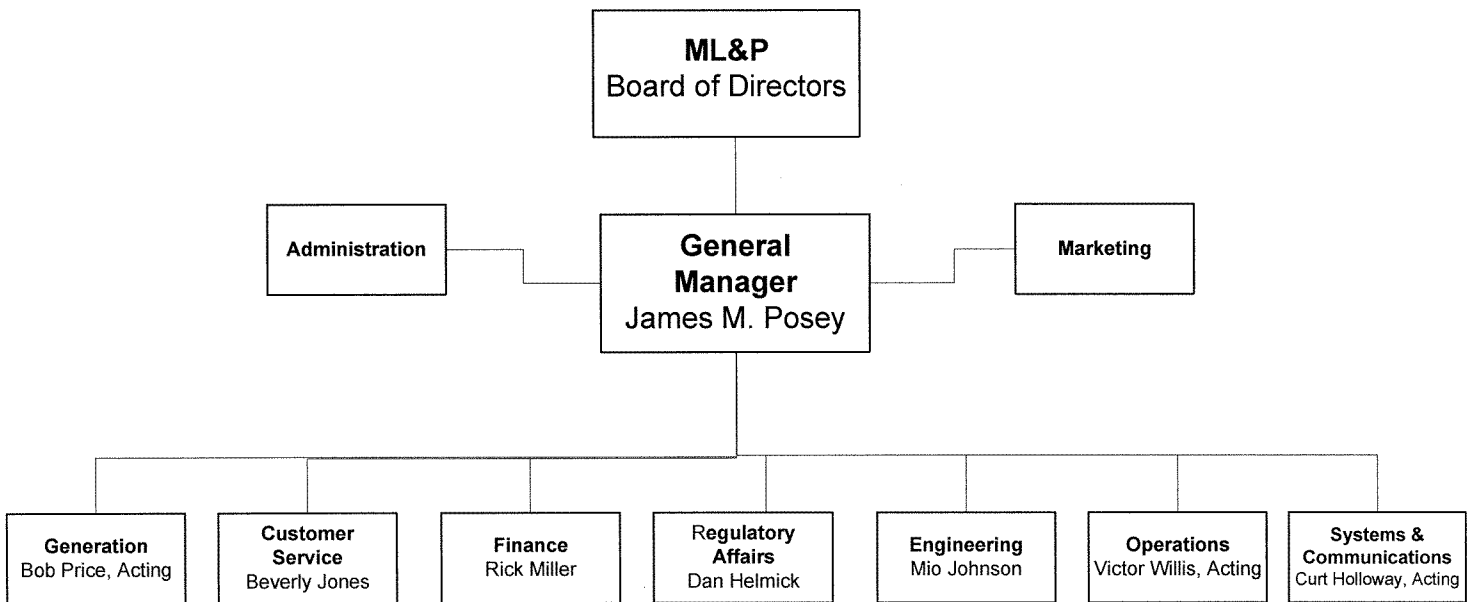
ML&P
Board of Directors

Administration

General Manager
James M. Posey

Marketing

Generation
Bob Price, Acting

Customer Service
Beverly Jones

Finance
Rick Miller

Regulatory Affairs
Dan Helmick

Engineering
Mio Johnson

Operations
Victor Willis, Acting

Systems & Communications
Curt Holloway, Acting